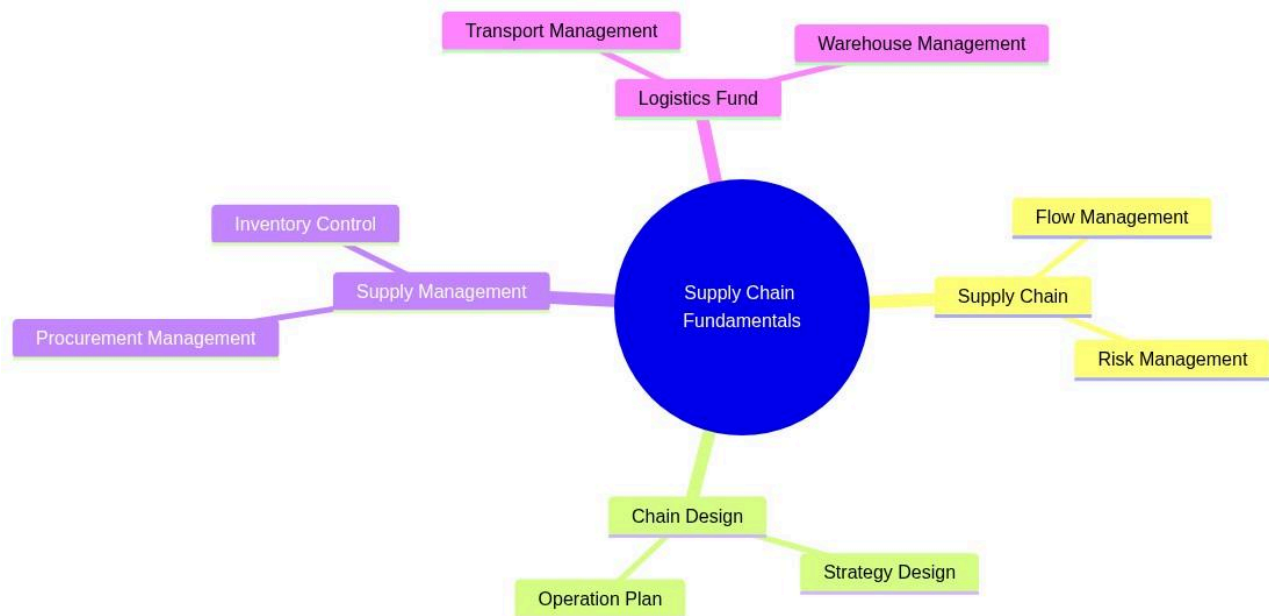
Transport Management

Warehouse Management

Logistics Fund

Inventory Control

Flow Management

Supply Management

Supply Chain Fundamentals

Supply Chain

Procurement Management

Risk Management

Chain Design

Strategy Design

Operation Plan